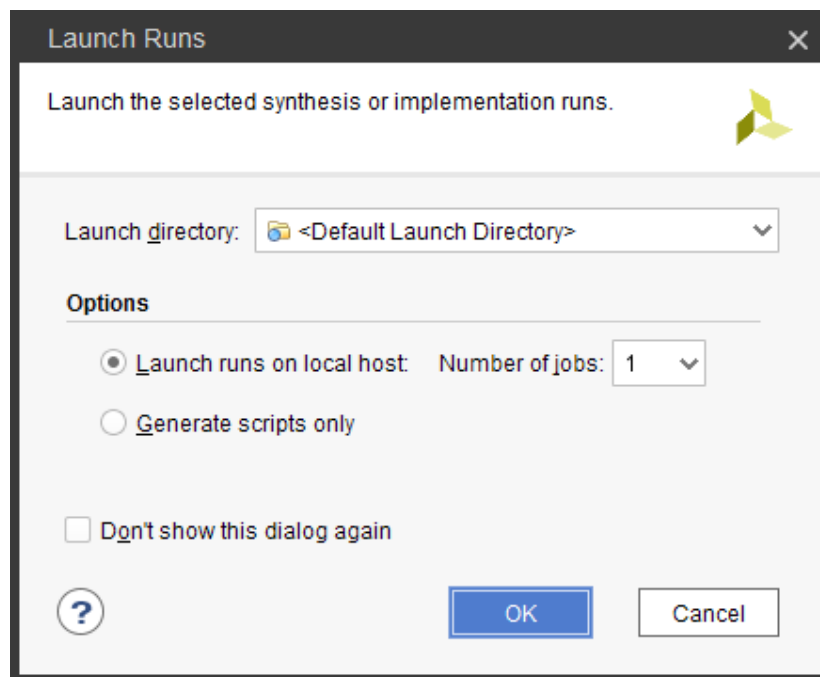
Launch Runs

Launch the selected synthesis or implementation runs.

Launch directory: <Default Launch Directory>

Options

Launch runs on local host: Number of jobs: 1

Generate scripts only

Don't show this dialog again

?

OK

Cancel